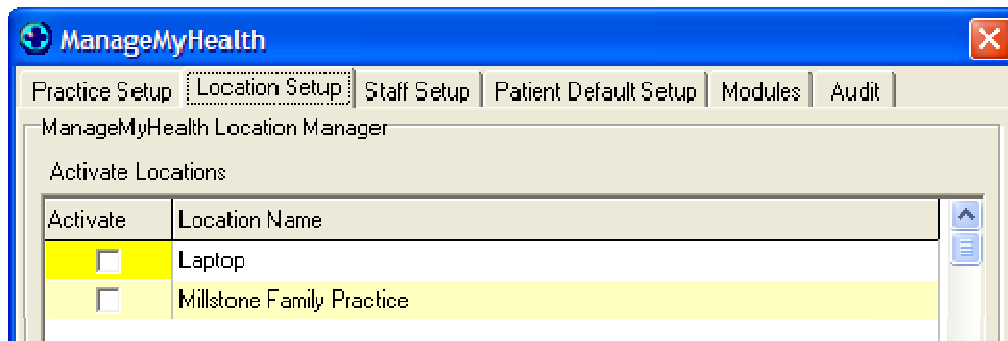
ManageMyHealth

Practice Setup | Location Setup | Staff Setup | Patient Default Setup | Modules | Audit

ManageMyHealth Location Manager

Activate Locations

| Activate | Location Name |
|---|---|
| ☐ | Laptop |
| ☐ | Millstone Family Practice |